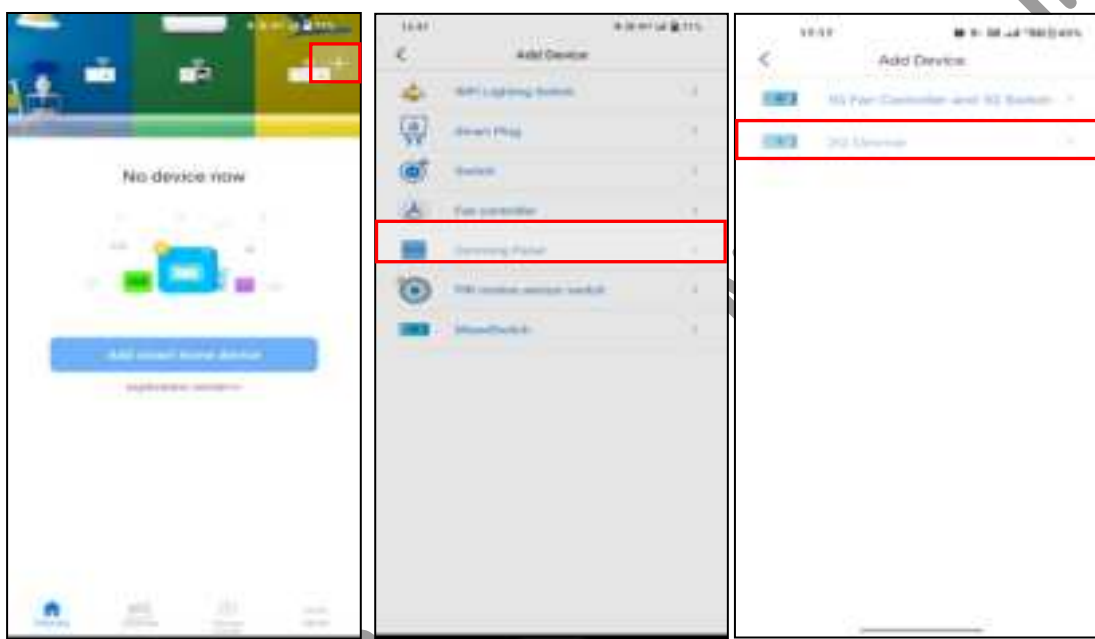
No device now

Add smart home device

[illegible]

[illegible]

Add Device

WiFi Lighting Switch

Smart Plug

Switch

Fan controller

Dimming Panel

PIR motion sensor switch

MixedSwitch

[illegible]

Add Device

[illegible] Fan Controller and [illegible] Switch

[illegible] Dimmer